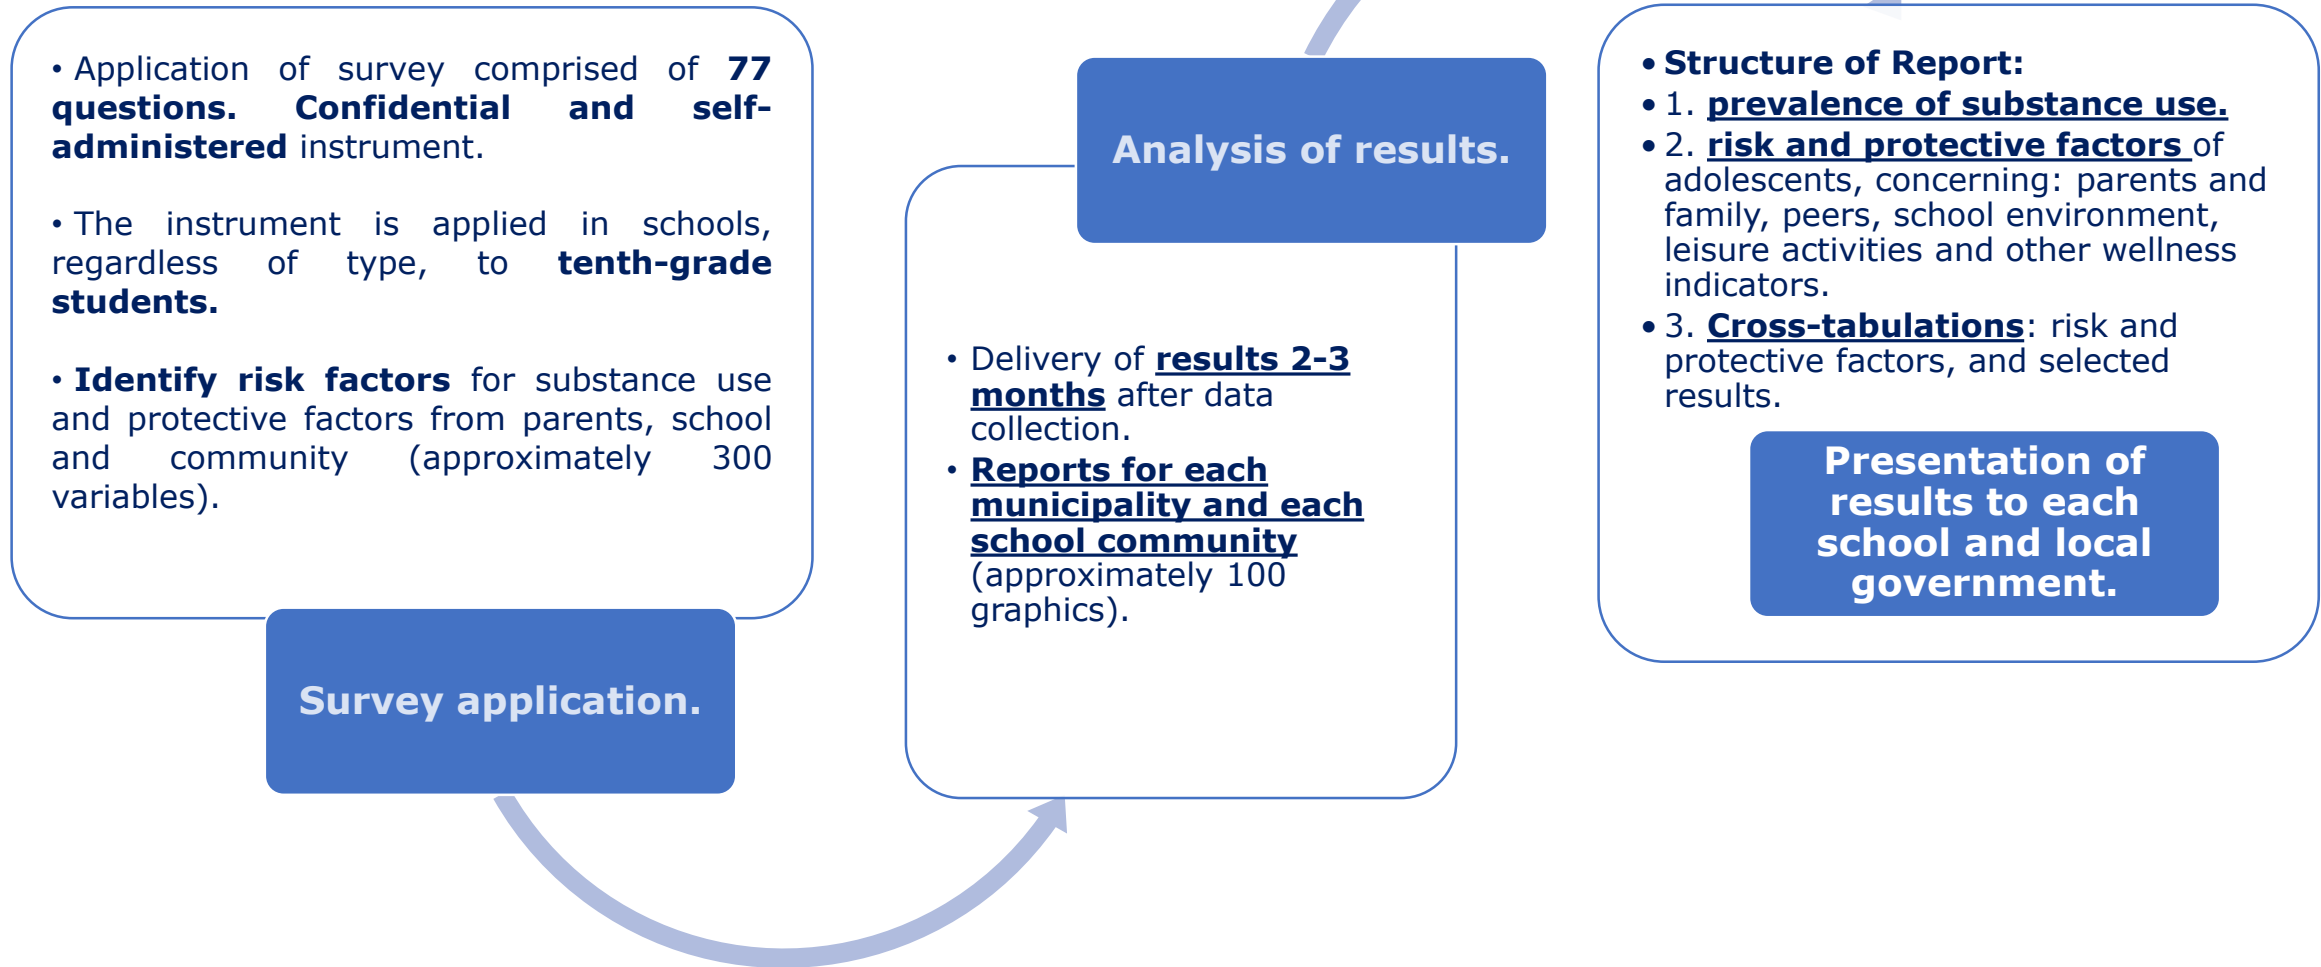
• Application of survey comprised of **77 questions. Confidential and self-administered** instrument.

• The instrument is applied in schools, regardless of type, to **tenth-grade students.**

• **Identify risk factors** for substance use and protective factors from parents, school and community (approximately 300 variables).

Survey application.

Analysis of results.

• Delivery of **results 2-3 months** after data collection.

• **Reports for each municipality and each school community** (approximately 100 graphics).

• **Structure of Report:**

• 1. **prevalence of substance use.**

• 2. **risk and protective factors** of adolescents, concerning: parents and family, peers, school environment, leisure activities and other wellness indicators.

• 3. **Cross-tabulations**: risk and protective factors, and selected results.

Presentation of results to each school and local government.